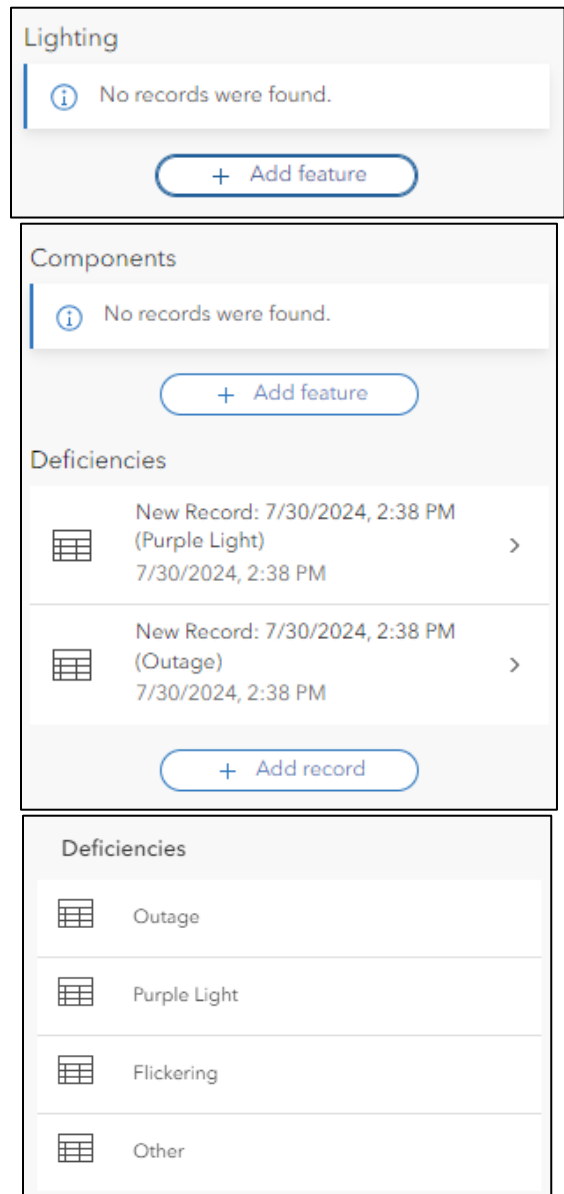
Lighting

No records were found.

+ Add feature

Components

No records were found.

+ Add feature

Deficiencies

New Record: 7/30/2024, 2:38 PM (Purple Light)
7/30/2024, 2:38 PM

New Record: 7/30/2024, 2:38 PM (Outage)
7/30/2024, 2:38 PM

+ Add record

Deficiencies

Outage

Purple Light

Flickering

Other